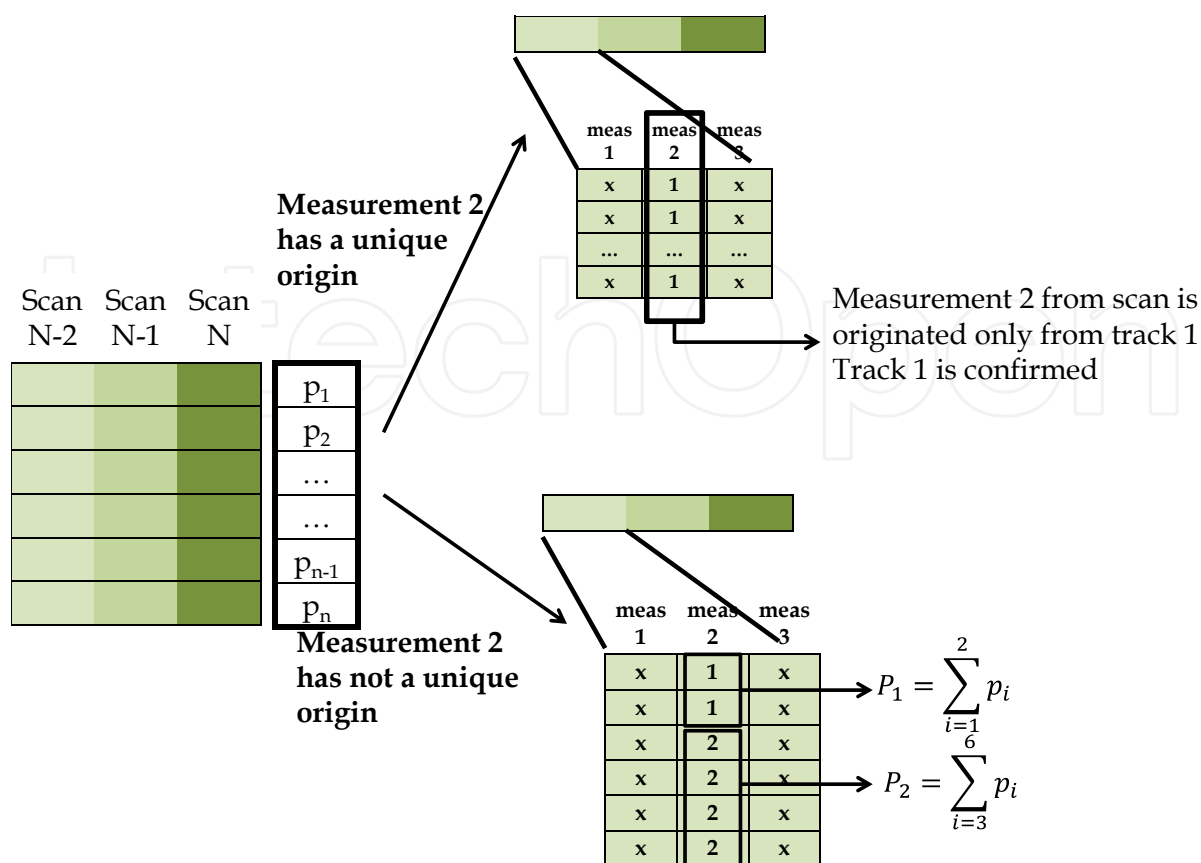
Scan N-2 Scan N-1 Scan N

| $p_1$ |
|---|
| $p_2$ |
| … |
| … |
| $p_{n-1}$ |
| $p_n$ |

Measurement 2 has a unique origin

| meas 1 | meas 2 | meas 3 |
|---|---|---|
| x | 1 | x |
| x | 1 | x |
| … | … | … |
| x | 1 | x |

Measurement 2 from scan is originated only from track 1
Track 1 is confirmed

Measurement 2 has not a unique origin

| meas 1 | meas 2 | meas 3 |
|---|---|---|
| x | 1 | x |
| x | 1 | x |
| x | 2 | x |
| x | 2 | x |
| x | 2 | x |
| x | 2 | x |

$P_1 = \sum_{i=1}^{2} p_i$

$P_2 = \sum_{i=3}^{6} p_i$